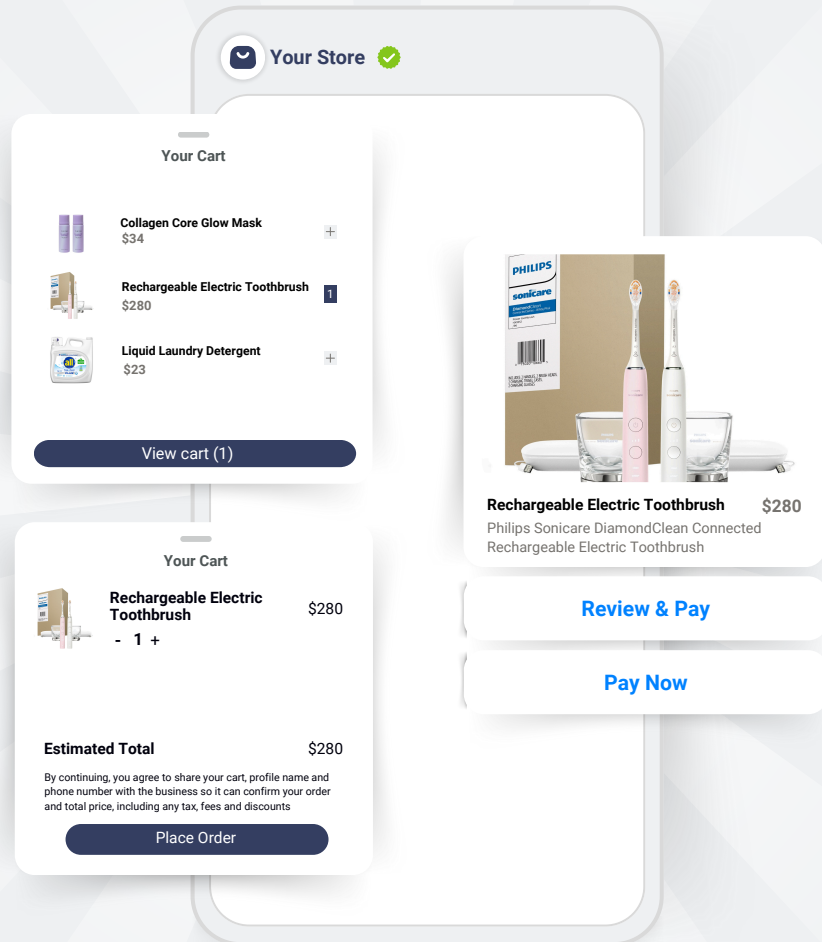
Your Store

Your Cart

Collagen Core Glow Mask
$34
+

Rechargeable Electric Toothbrush
$280
1

Liquid Laundry Detergent
$23
+

View cart (1)

PHILIPS
sonicare

Rechargeable Electric Toothbrush
$280
Philips Sonicare DiamondClean Connected Rechargeable Electric Toothbrush

Review & Pay

Pay Now

Your Cart

Rechargeable Electric Toothbrush
$280
- 1 +

Estimated Total
$280

By continuing, you agree to share your cart, profile name and phone number with the business so it can confirm your order and total price, including any tax, fees and discounts

Place Order